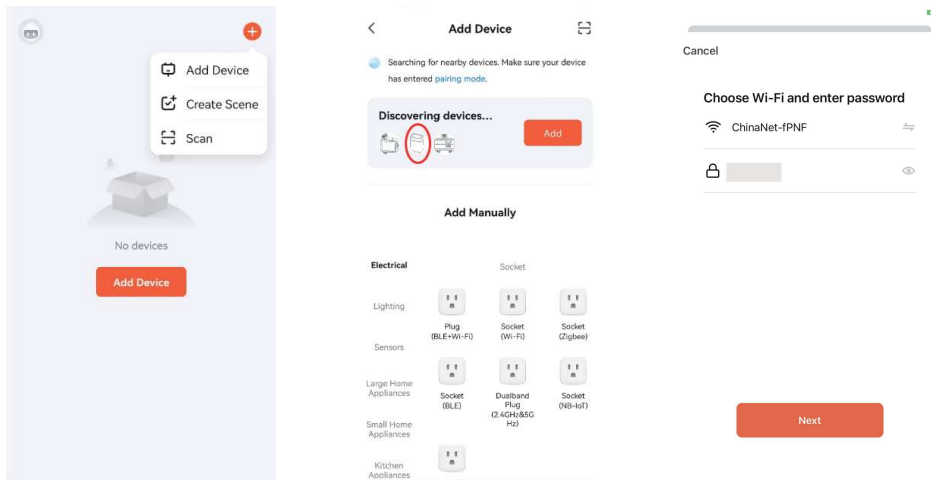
Add Device

Create Scene

Scan

No devices

Add Device

Add Device

Searching for nearby devices. Make sure your device has entered pairing mode.

Discovering devices...

Add

Add Manually

Electrical

Lighting

Sensors

Large Home Appliances

Small Home Appliances

Kitchen Appliances

Socket

Plug (BLE+Wi-Fi)

Socket (Wi-Fi)

Socket (Zigbee)

Socket (BLE)

Dualband Plug (2.4GHz&5G Hz)

Socket (NB-IoT)

Cancel

Choose Wi-Fi and enter password

ChinaNet-fPNF

Next